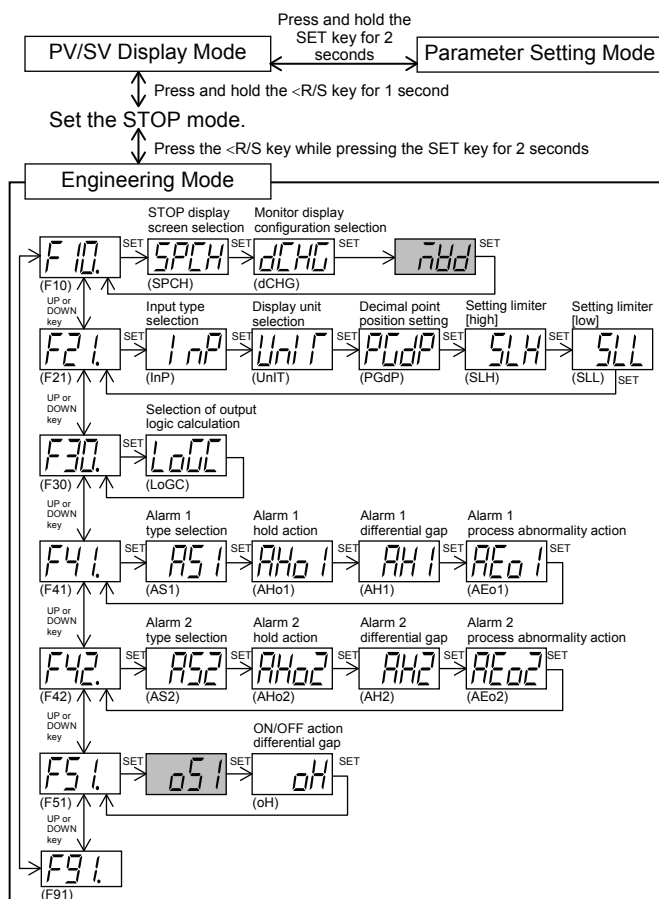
PV/SV Display Mode

Press and hold the SET key for 2 seconds

Parameter Setting Mode

Press and hold the <R/S key for 1 second

Set the STOP mode.

Press the <R/S key while pressing the SET key for 2 seconds

Engineering Mode

F10.
(F10)
SET
STOP display screen selection
SPCH
(SPCH)
SET
Monitor display configuration selection
dCHG
(dCHG)
SET
mdd
SET

UP or DOWN key

F21.
(F21)
SET
Input type selection
InP
(InP)
SET
Display unit selection
UnIT
(UnIT)
SET
Decimal point position setting
PGdP
(PGdP)
SET
Setting limiter [high]
SLH
(SLH)
SET
Setting limiter [low]
SLL
(SLL)
SET

UP or DOWN key

F30.
(F30)
SET
Selection of output logic calculation
LoGC
(LoGC)

UP or DOWN key

F41.
(F41)
SET
Alarm 1 type selection
AS1
(AS1)
SET
Alarm 1 hold action
AHo1
(AHo1)
SET
Alarm 1 differential gap
AH1
(AH1)
SET
Alarm 1 process abnormality action
AEo1
(AEo1)
SET

UP or DOWN key

F42.
(F42)
SET
Alarm 2 type selection
AS2
(AS2)
SET
Alarm 2 hold action
AHo2
(AHo2)
SET
Alarm 2 differential gap
AH2
(AH2)
SET
Alarm 2 process abnormality action
AEo2
(AEo2)
SET

UP or DOWN key

F51.
(F51)
SET
oS1
SET
ON/OFF action differential gap
oH
(oH)
SET

UP or DOWN key

F91.
(F91)